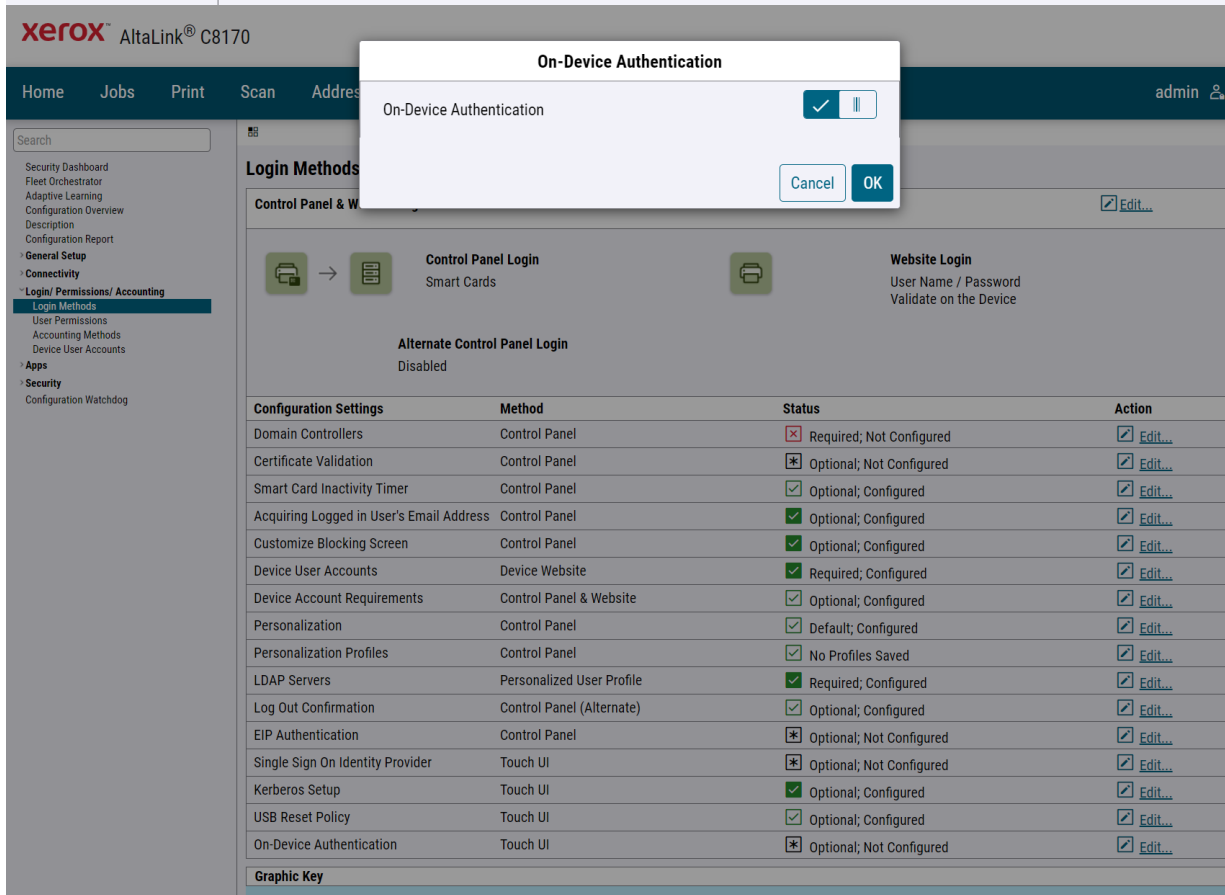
xerox AltaLink® C8170

Home Jobs Print Scan Addres

admin

Search

Security Dashboard
Fleet Orchestrator
Adaptive Learning
Configuration Overview
Description
Configuration Report
General Setup
Connectivity
Login/ Permissions/ Accounting
Login Methods
User Permissions
Accounting Methods
Device User Accounts
Apps
Security
Configuration Watchdog

On-Device Authentication

On-Device Authentication

Cancel OK

Login Methods

Control Panel & W

Edit...

Control Panel Login
Smart Cards

Website Login
User Name / Password
Validate on the Device

Alternate Control Panel Login
Disabled

| Configuration Settings | Method | Status | Action |
|---|---|---|---|
| Domain Controllers | Control Panel | Required; Not Configured | Edit... |
| Certificate Validation | Control Panel | Optional; Not Configured | Edit... |
| Smart Card Inactivity Timer | Control Panel | Optional; Configured | Edit... |
| Acquiring Logged in User's Email Address | Control Panel | Optional; Configured | Edit... |
| Customize Blocking Screen | Control Panel | Optional; Configured | Edit... |
| Device User Accounts | Device Website | Required; Configured | Edit... |
| Device Account Requirements | Control Panel & Website | Optional; Configured | Edit... |
| Personalization | Control Panel | Default; Configured | Edit... |
| Personalization Profiles | Control Panel | No Profiles Saved | Edit... |
| LDAP Servers | Personalized User Profile | Required; Configured | Edit... |
| Log Out Confirmation | Control Panel (Alternate) | Optional; Configured | Edit... |
| EIP Authentication | Control Panel | Optional; Not Configured | Edit... |
| Single Sign On Identity Provider | Touch UI | Optional; Not Configured | Edit... |
| Kerberos Setup | Touch UI | Optional; Configured | Edit... |
| USB Reset Policy | Touch UI | Optional; Configured | Edit... |
| On-Device Authentication | Touch UI | Optional; Not Configured | Edit... |

Graphic Key